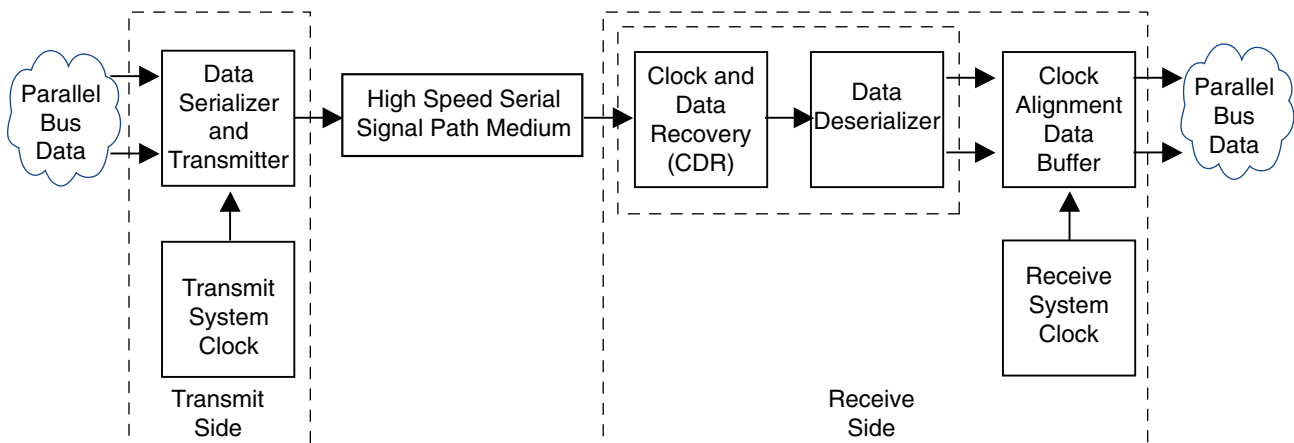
Parallel Bus Data

Data Serializer and Transmitter

Transmit System Clock

Transmit Side

High Speed Serial Signal Path Medium

Clock and Data Recovery (CDR)

Data Deserializer

Clock Alignment Data Buffer

Receive System Clock

Receive Side

Parallel Bus Data